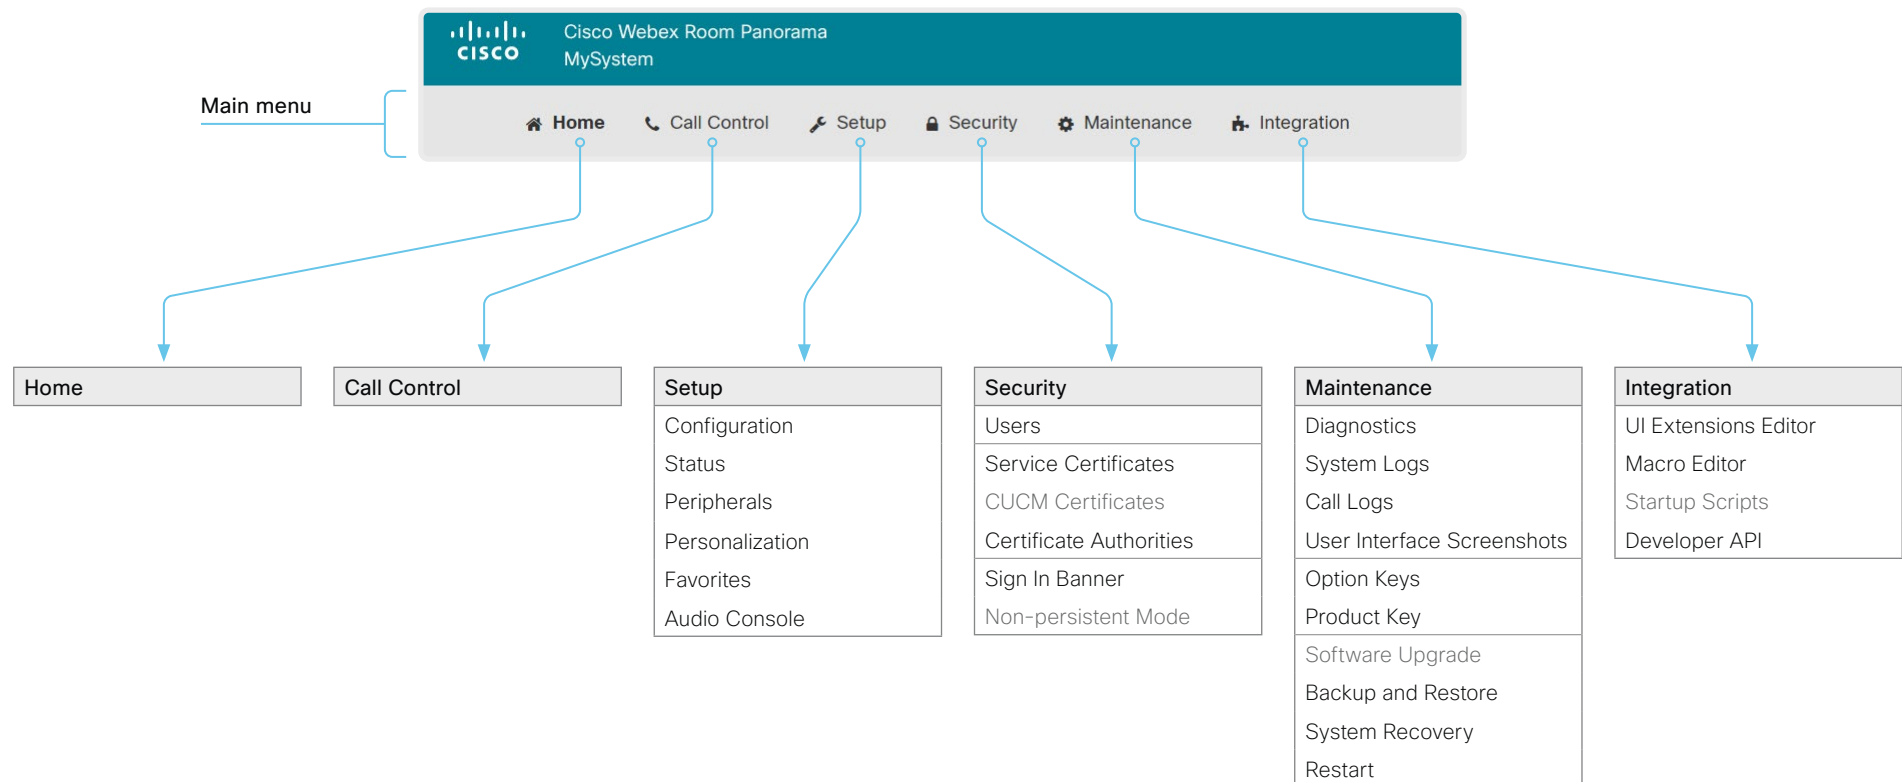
CISCO

Cisco Webex Room Panorama
MySystem

Main menu

Home Call Control Setup Security Maintenance Integration

Home

Call Control

Setup
Configuration
Status
Peripherals
Personalization
Favorites
Audio Console

Security
Users
Service Certificates
CUCM Certificates
Certificate Authorities
Sign In Banner
Non-persistent Mode

Maintenance
Diagnostics
System Logs
Call Logs
User Interface Screenshots
Option Keys
Product Key
Software Upgrade
Backup and Restore
System Recovery
Restart

Integration
UI Extensions Editor
Macro Editor
Startup Scripts
Developer API